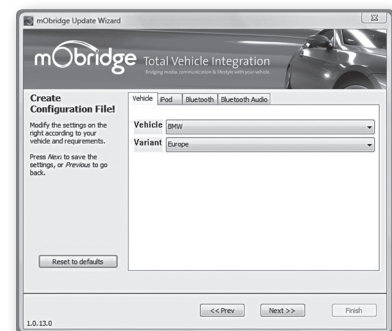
mObridge Update Wizard

mObridge Total Vehicle Integration
Bridging media, communication & lifestyle with your vehicle.

Create Configuration File!

Modify the settings on the right according to your vehicle and requirements.

Press Next to save the settings, or Previous to go back.

Vehicle | iPod | Bluetooth | Bluetooth Audio

Vehicle BMW
Variant Europe

Reset to defaults

<< Prev
Next >>
Finish

1.0.13.0